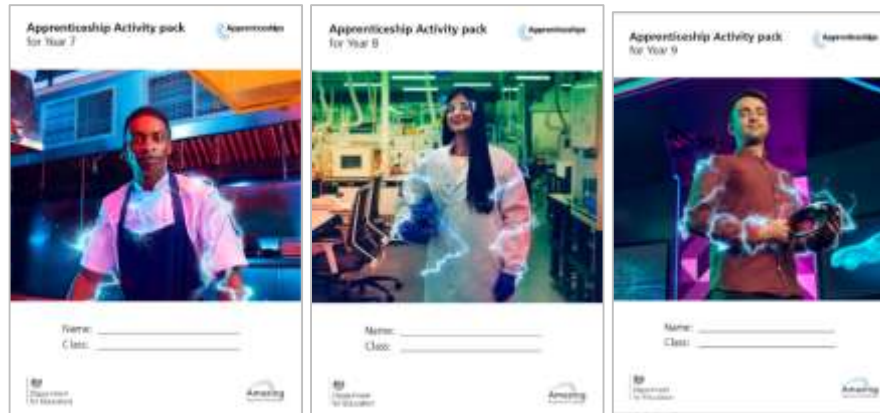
Apprenticeship Activity pack
for Year 7

Apprenticeships

Name:
Class:

Department for Education

Amazing

Apprenticeship Activity pack
for Year 8

Apprenticeships

Name:
Class:

Department for Education

Amazing

Apprenticeship Activity pack
for Year 9

Apprenticeships

Name:
Class:

Department for Education

Amazing